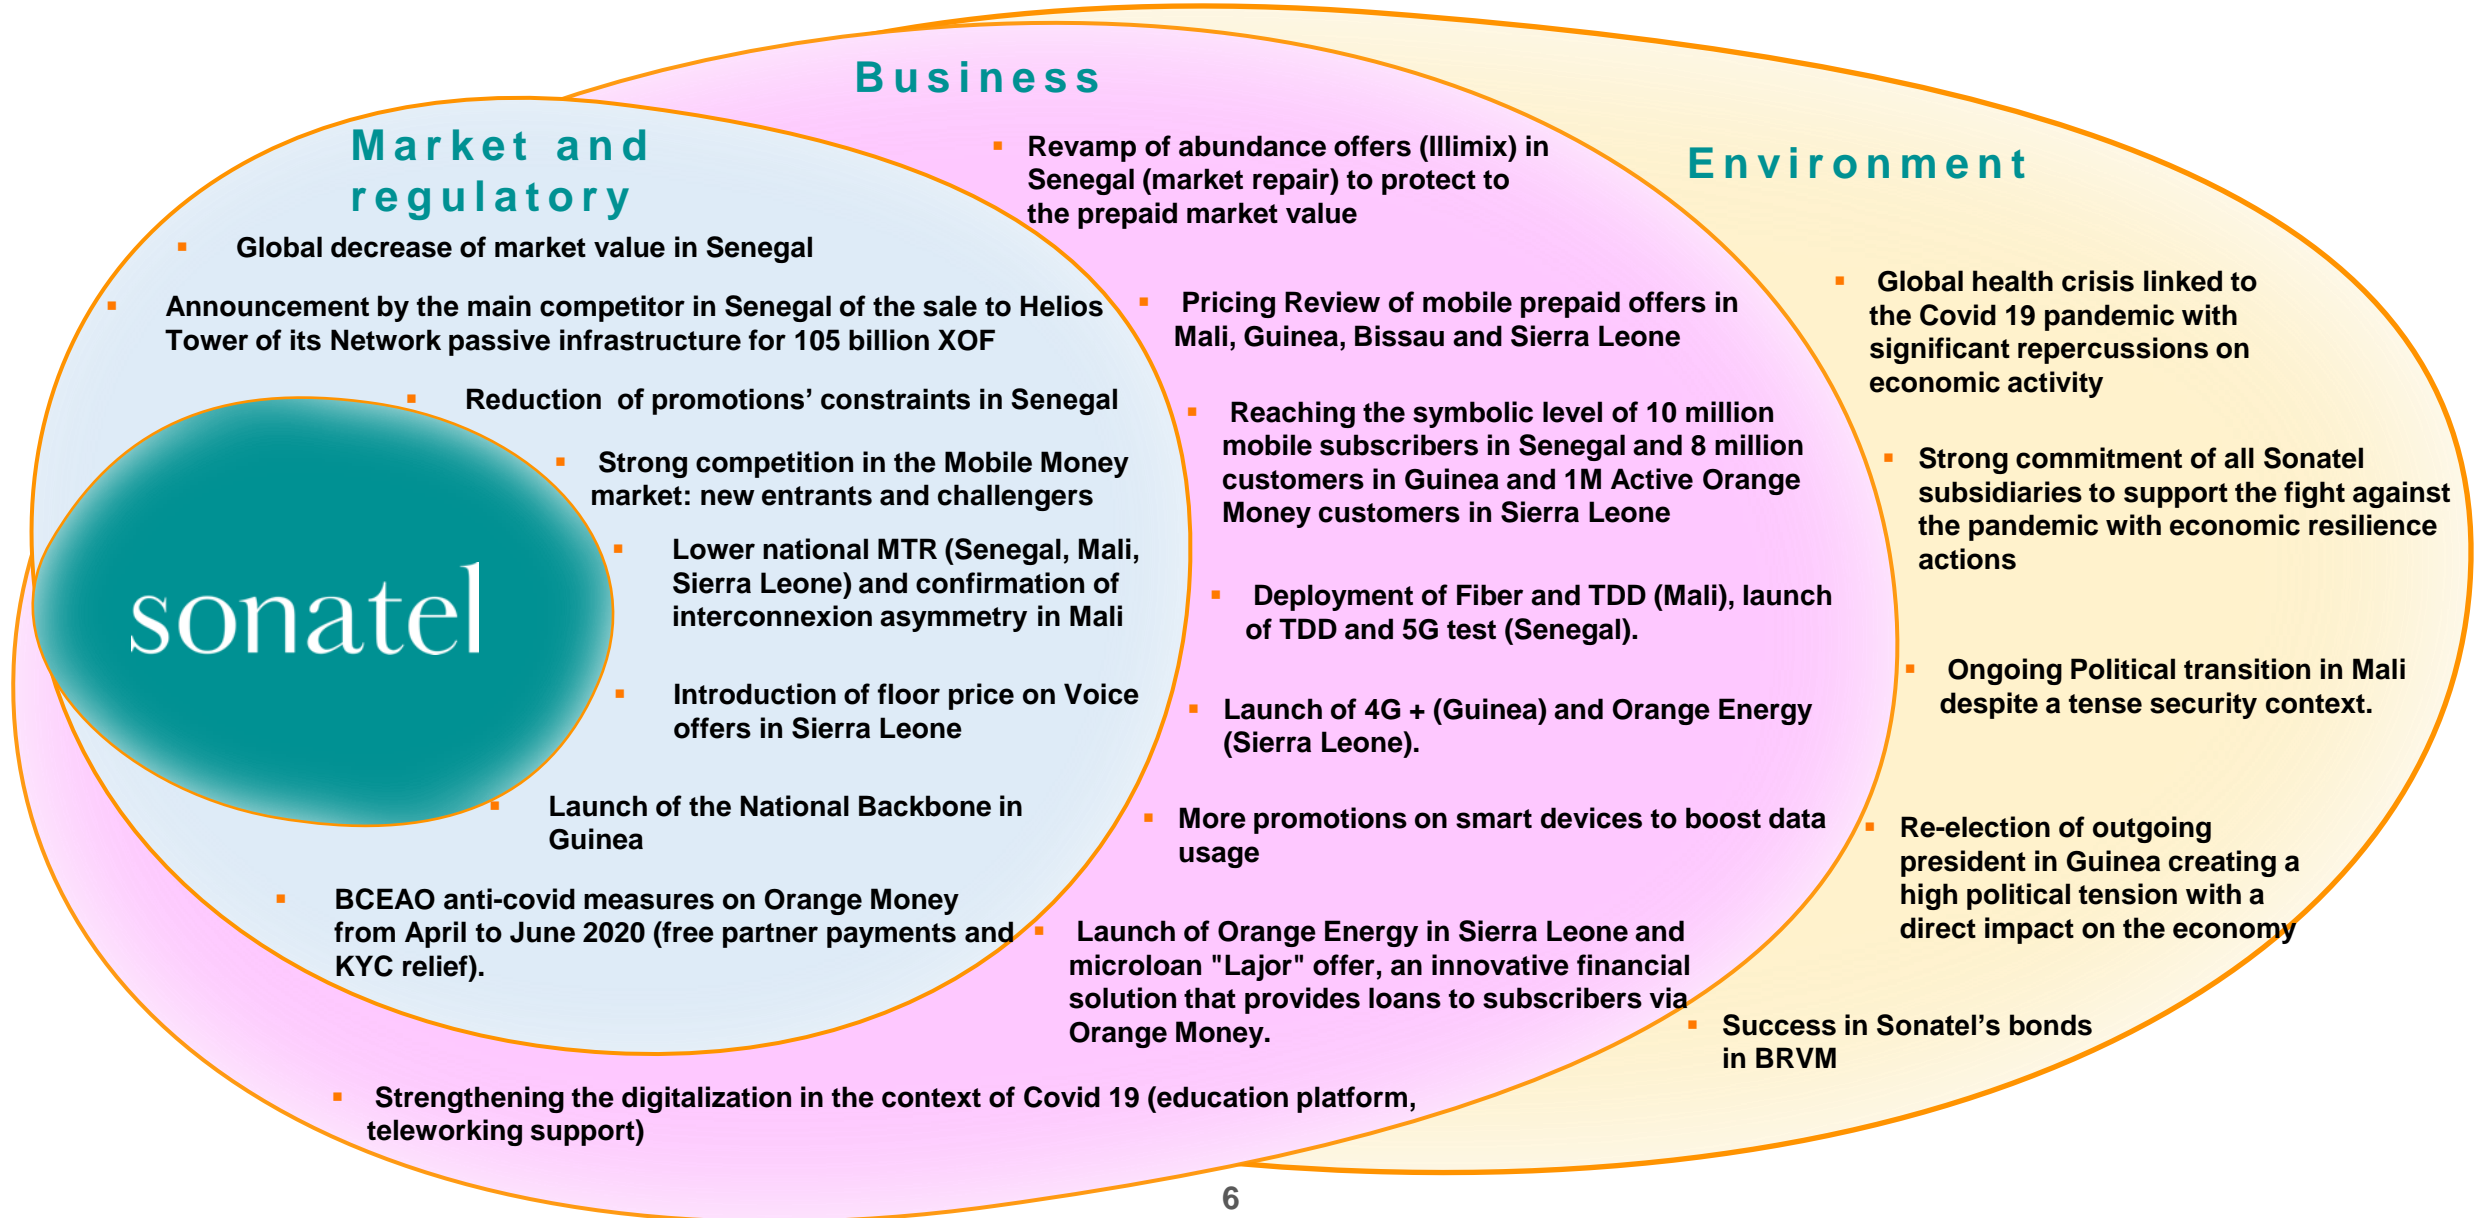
Business

Market and regulatory

Environment

- Global decrease of market value in Senegal
- Announcement by the main competitor in Senegal of the sale to Helios Tower of its Network passive infrastructure for 105 billion XOF
- Reduction of promotions' constraints in Senegal
- Strong competition in the Mobile Money market: new entrants and challengers
- Lower national MTR (Senegal, Mali, Sierra Leone) and confirmation of interconnexion asymmetry in Mali
- Introduction of floor price on Voice offers in Sierra Leone
- Launch of the National Backbone in Guinea
- BCEAO anti-covid measures on Orange Money from April to June 2020 (free partner payments and KYC relief).

sonatel

- Revamp of abundance offers (Illimix) in Senegal (market repair) to protect to the prepaid market value
- Pricing Review of mobile prepaid offers in Mali, Guinea, Bissau and Sierra Leone
- Reaching the symbolic level of 10 million mobile subscribers in Senegal and 8 million customers in Guinea and 1M Active Orange Money customers in Sierra Leone
- Deployment of Fiber and TDD (Mali), launch of TDD and 5G test (Senegal).
- Launch of 4G + (Guinea) and Orange Energy (Sierra Leone).
- More promotions on smart devices to boost data usage
- Launch of Orange Energy in Sierra Leone and microloan "Lajor" offer, an innovative financial solution that provides loans to subscribers via Orange Money.
- Strengthening the digitalization in the context of Covid 19 (education platform, teleworking support)

- Global health crisis linked to the Covid 19 pandemic with significant repercussions on economic activity
- Strong commitment of all Sonatel subsidiaries to support the fight against the pandemic with economic resilience actions
- Ongoing Political transition in Mali despite a tense security context.
- Re-election of outgoing president in Guinea creating a high political tension with a direct impact on the economy
- Success in Sonatel's bonds in BRVM

6